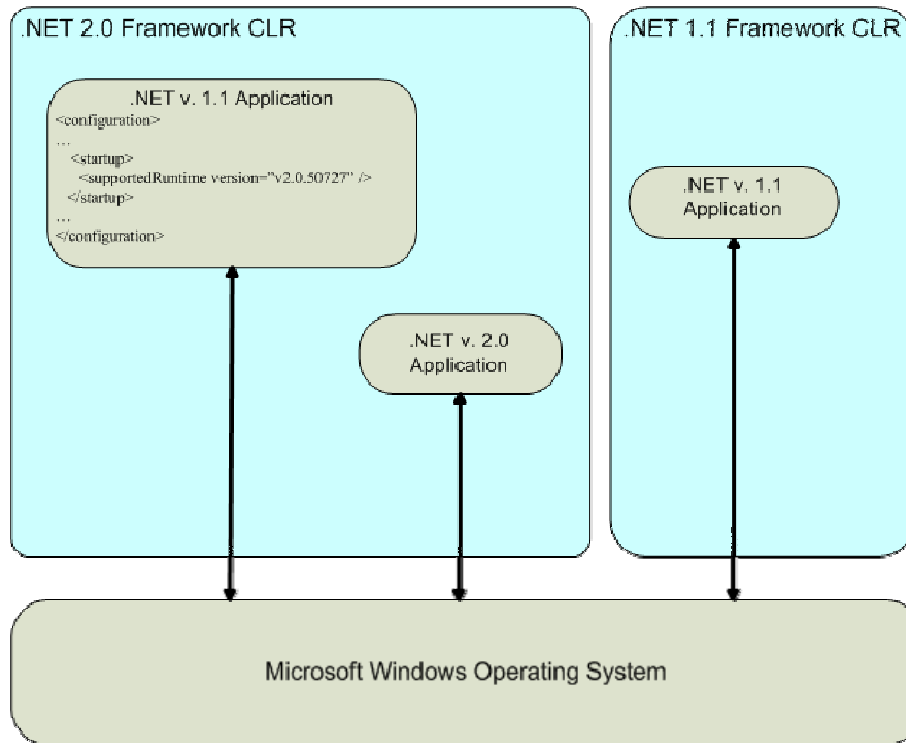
.NET 2.0 Framework CLR

.NET v. 1.1 Application
<configuration>
...
<startup>
<supportedRuntime version="v2.0.50727" />
</startup>
...
</configuration>

.NET v. 2.0 Application

.NET 1.1 Framework CLR

.NET v. 1.1 Application

Microsoft Windows Operating System